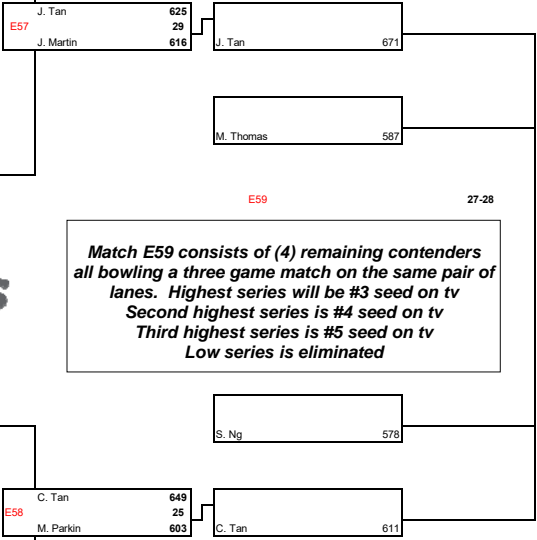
J. Tan 625
E57 29
J. Martin 616

J. Tan 671

M. Thomas 587

E59

27-28

Match E59 consists of (4) remaining contenders all bowling a three game match on the same pair of lanes. Highest series will be #3 seed on tv
Second highest series is #4 seed on tv
Third highest series is #5 seed on tv
Low series is eliminated

S. Ng 578

C. Tan 649
E58 25
M. Parkin 603

C. Tan 611